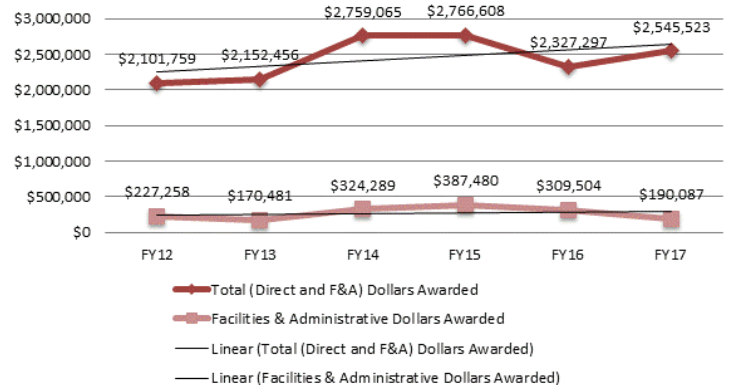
$3,000,000
$2,500,000
$2,000,000
$1,500,000
$1,000,000
$500,000
$0

$2,101,759
$2,152,456
$2,759,065
$2,766,608
$2,327,297
$2,545,523

$227,258
$170,481
$324,289
$387,480
$309,504
$190,087

FY12
FY13
FY14
FY15
FY16
FY17

Total (Direct and F&A) Dollars Awarded
Facilities & Administrative Dollars Awarded
Linear (Total (Direct and F&A) Dollars Awarded)
Linear (Facilities & Administrative Dollars Awarded)